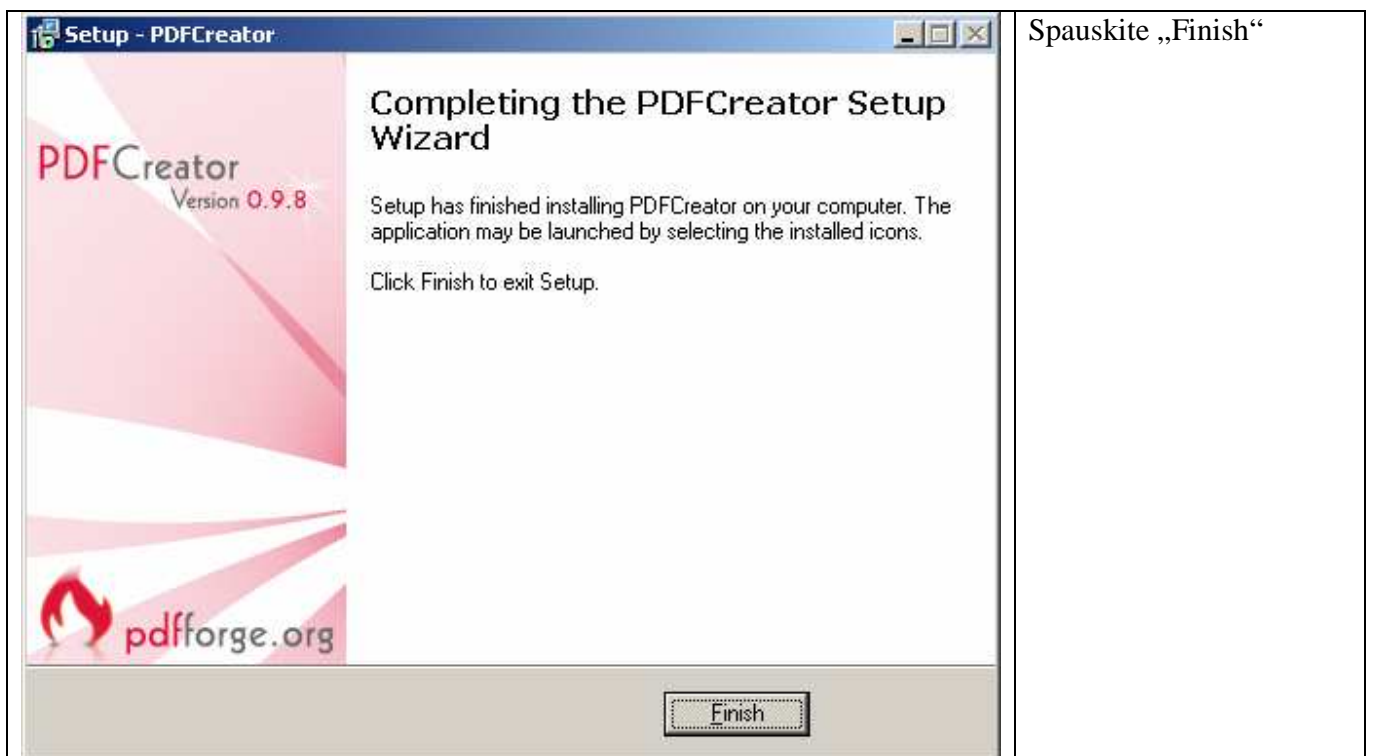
| Setup - PDFCreator<br><br>PDFCreator<br>Version 0.9.8<br><br>Completing the PDFCreator Setup Wizard<br><br>Setup has finished installing PDFCreator on your computer. The application may be launched by selecting the installed icons.<br><br>Click Finish to exit Setup.<br><br>pdfforge.org<br><br>Finish | Spauskite „Finish“ |
|---|---|